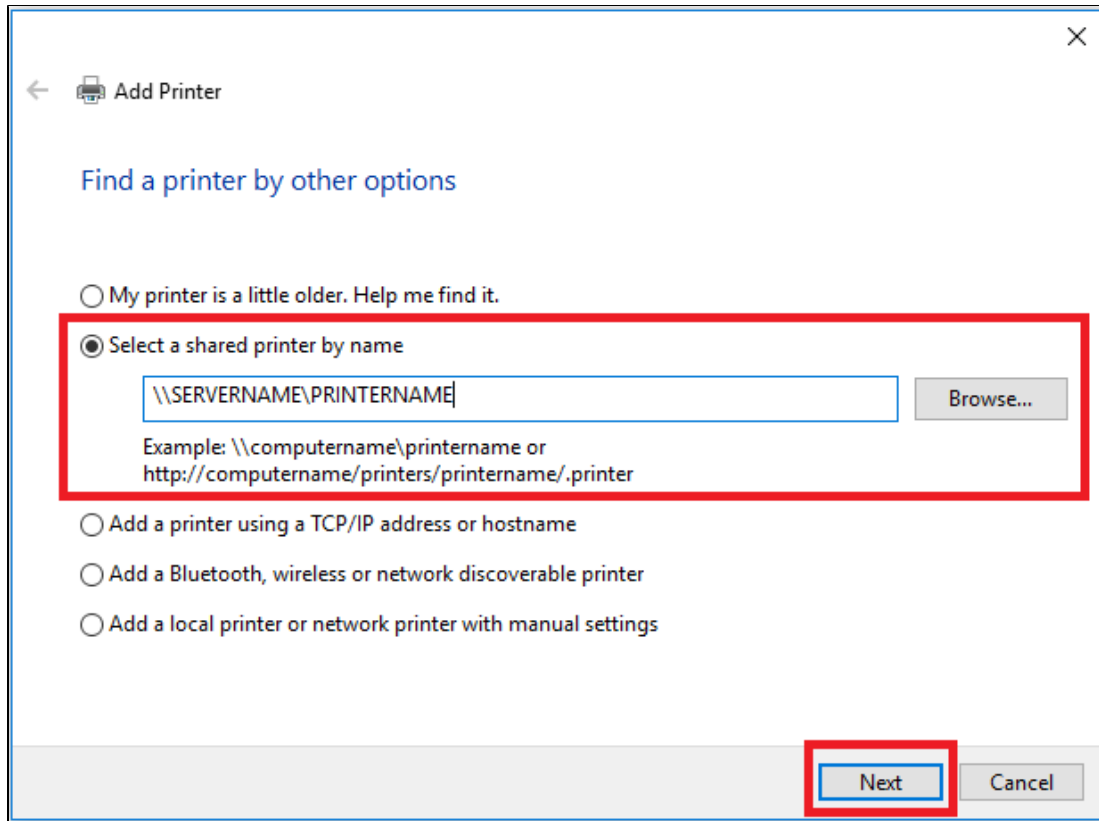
Add Printer

Find a printer by other options

My printer is a little older. Help me find it.

Select a shared printer by name

\\SERVERNAME\PRINTERNAME

Browse...

Example: \\computername\printername or http://computername/printers/printername/.printer

Add a printer using a TCP/IP address or hostname

Add a Bluetooth, wireless or network discoverable printer

Add a local printer or network printer with manual settings

Next

Cancel